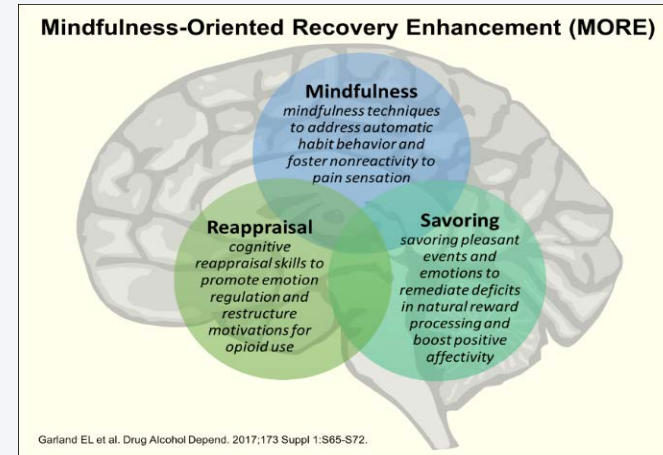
Mindfulness-Oriented Recovery Enhancement (MORE)

Mindfulness
mindfulness techniques to address automatic habit behavior and foster nonreactivity to pain sensation

Reappraisal
cognitive reappraisal skills to promote emotion regulation and restructure motivations for opioid use

Savoring
savoring pleasant events and emotions to remediate deficits in natural reward processing and boost positive affectivity

Garland EL et al. Drug Alcohol Depend. 2017;173 Suppl 1:S65-S72.